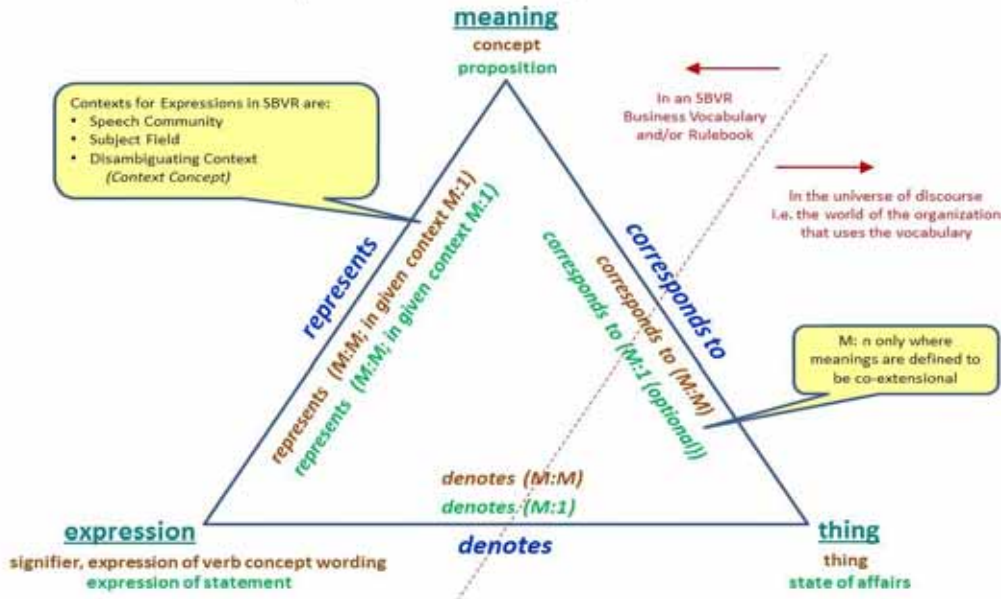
meaning
concept
proposition

Contexts for Expressions in SBVR are:
• Speech Community
• Subject Field
• Disambiguating Context
(Context Concept)

In an SBVR Business Vocabulary and/or Rulebook

In the universe of discourse i.e. the world of the organization that uses the vocabulary

represents

represents (M:M; in given context M:1)
represents (M:M; in given context M:1)

corresponds to

corresponds to (M:M)
corresponds to (M:1 (optional))

M: n only where meanings are defined to be co-extensional

denotes (M:M)
denotes (M:1)

expression
signifier, expression of verb concept wording
expression of statement

denotes

thing
thing
state of affairs